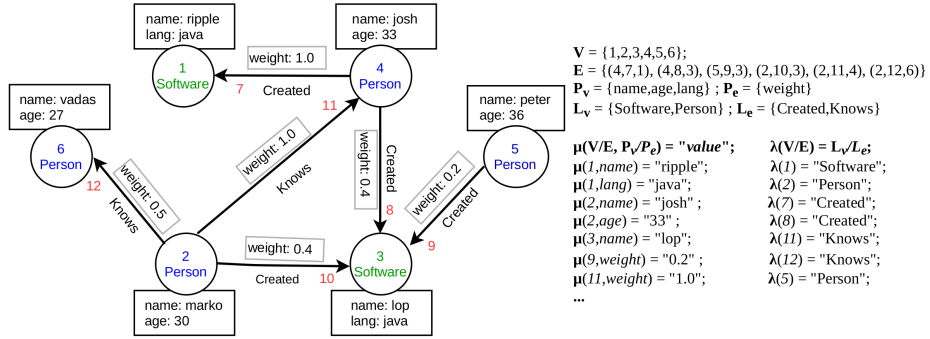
name: ripple
lang: java

1
Software

name: josh
age: 33

4
Person

weight: 1.0

7
Created

11

name: vadas
age: 27

6
Person

12

weight: 0.5

Knows

weight: 1.0

Knows

weight: 0.4

Created

8

name: peter
age: 36

5
Person

weight: 0.2

Created

9

2
Person

weight: 0.4

Created

10

3
Software

name: marko
age: 30

name: lop
lang: java

**V** = {1,2,3,4,5,6};
**E** = {(4,7,1), (4,8,3), (5,9,3), (2,10,3), (2,11,4), (2,12,6)}
$\mathbf{P_v}$ = {name,age,lang} ; $\mathbf{P_e}$ = {weight}
$\mathbf{L_v}$ = {Software,Person} ; $\mathbf{L_e}$ = {Created,Knows}

**μ(V/E, $P_v/P_e$) = "*value*";**
**μ**(*1,name*) = "ripple";
**μ**(*1,lang*) = "java";
**μ**(*2,name*) = "josh" ;
**μ**(*2,age*) = "33" ;
**μ**(*3,name*) = "lop";
**μ**(*9,weight*) = "0.2" ;
**μ**(*11,weight*) = "1.0";
...

**λ(V/E) = $L_v/L_e$;**
**λ**(*1*) = "Software";
**λ**(*2*) = "Person";
**λ**(*7*) = "Created";
**λ**(*8*) = "Created";
**λ**(*11*) = "Knows";
**λ**(*12*) = "Knows";
**λ**(*5*) = "Person";